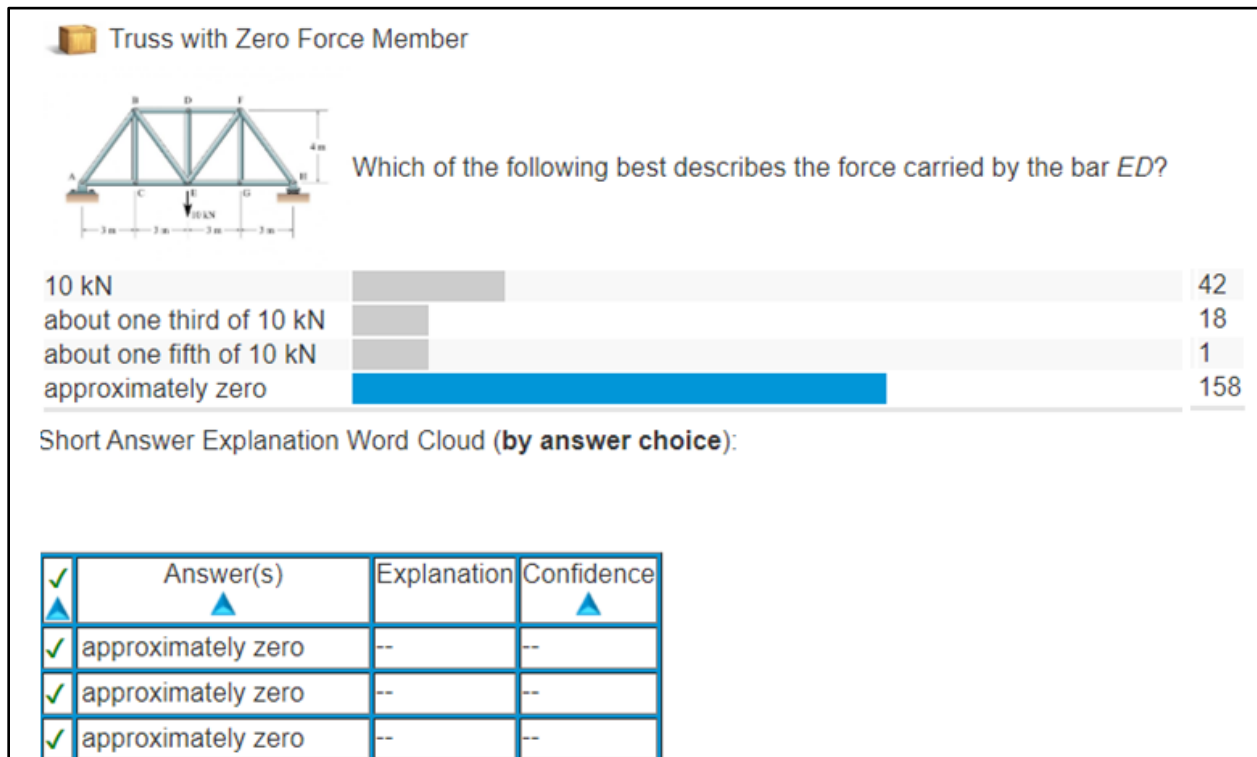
Truss with Zero Force Member

B D F
A C E G H
4 m
10 kN
3 m 3 m 3 m 3 m

Which of the following best describes the force carried by the bar *ED*?

| | |
|---|---|
| 10 kN | 42 |
| about one third of 10 kN | 18 |
| about one fifth of 10 kN | 1 |
| approximately zero | 158 |

Short Answer Explanation Word Cloud (**by answer choice**):

| ✓ | Answer(s) | Explanation | Confidence |
|---|---|---|---|
| ✓ | approximately zero | -- | -- |
| ✓ | approximately zero | -- | -- |
| ✓ | approximately zero | -- | -- |